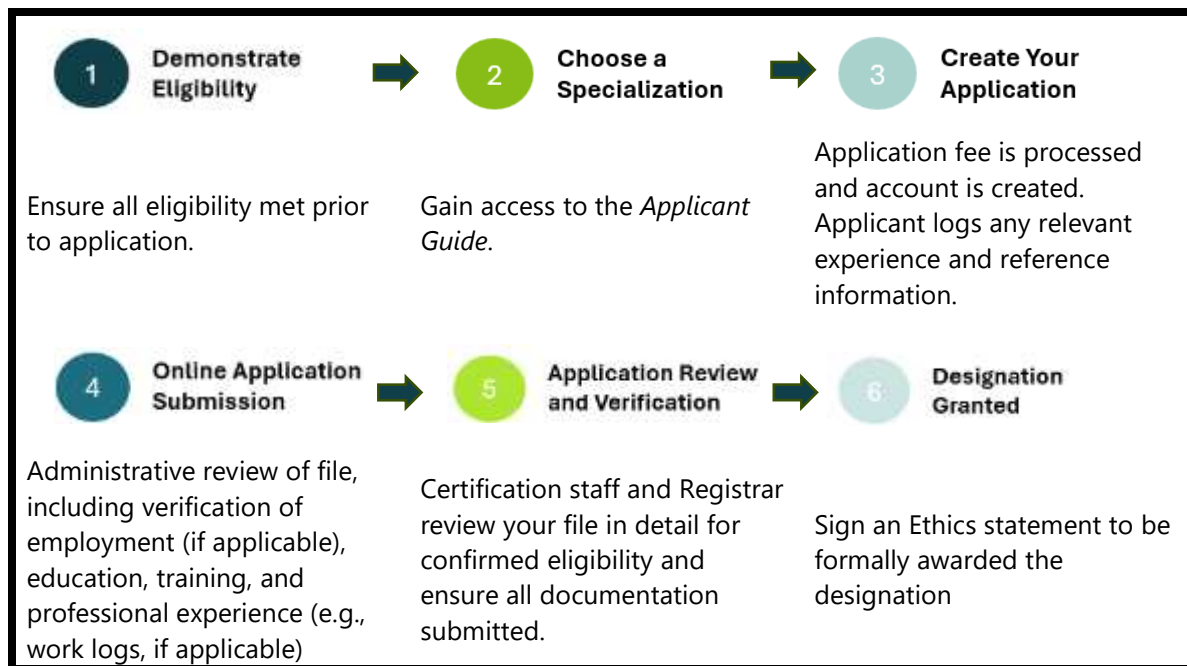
1 Demonstrate Eligibility

2 Choose a Specialization

3 Create Your Application

Ensure all eligibility met prior to application.

Gain access to the *Applicant Guide*.

Application fee is processed and account is created. Applicant logs any relevant experience and reference information.

4 Online Application Submission

5 Application Review and Verification

6 Designation Granted

Administrative review of file, including verification of employment (if applicable), education, training, and professional experience (e.g., work logs, if applicable)

Certification staff and Registrar review your file in detail for confirmed eligibility and ensure all documentation submitted.

Sign an Ethics statement to be formally awarded the designation